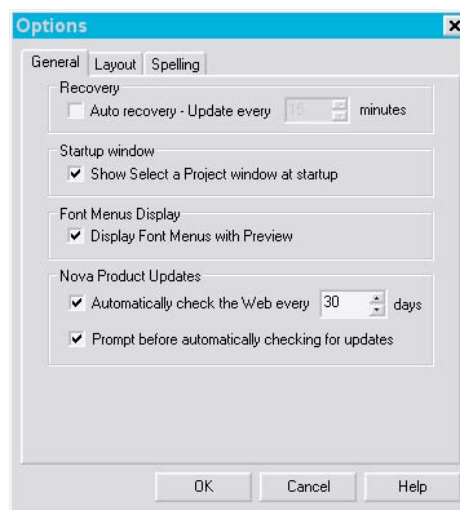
Options

General Layout Spelling

Recovery
Auto recovery - Update every 15 minutes

Startup window
Show Select a Project window at startup

Font Menus Display
Display Font Menus with Preview

Nova Product Updates
Automatically check the Web every 30 days
Prompt before automatically checking for updates

OK Cancel Help